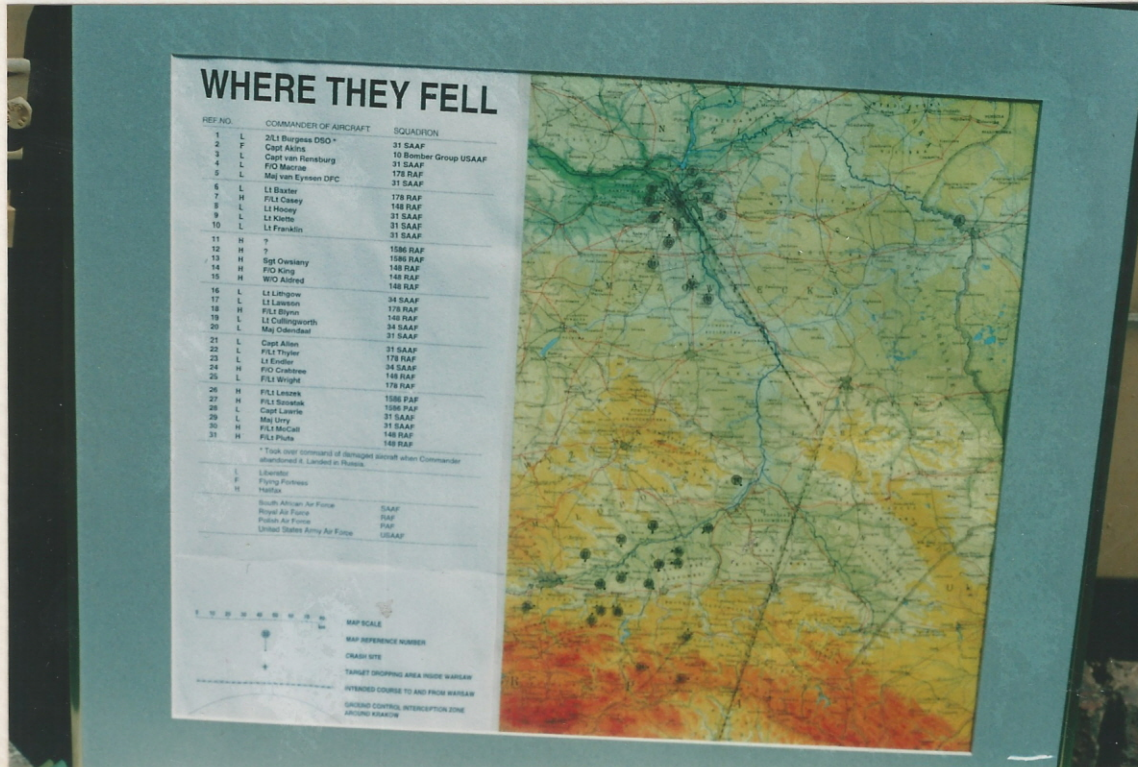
WHERE THEY FELL

| REF NO. | | COMMANDER OF AIRCRAFT | SQUADRON |
|---|---|---|---|
| 1 | L | 2/Lt Burgess DSO * | 31 SAAF |
| 2 | F | Capt Akins | 10 Bomber Group USAAF |
| 3 | L | Capt van Rensburg | 31 SAAF |
| 4 | L | F/O Macrae | 178 RAF |
| 5 | L | Maj van Eyssen DFC | 31 SAAF |
| 6 | L | Lt Baxter | 178 RAF |
| 7 | H | F/Lt Casey | 148 RAF |
| 8 | L | Lt Hooey | 31 SAAF |
| 9 | L | Lt Klette | 31 SAAF |
| 10 | L | Lt Franklin | 31 SAAF |
| 11 | H | ? | 1586 RAF |
| 12 | H | ? | 1586 RAF |
| 13 | H | Sgt Owsiany | 148 RAF |
| 14 | H | F/O King | 148 RAF |
| 15 | H | W/O Aldred | 148 RAF |
| 16 | L | Lt Lithgow | 34 SAAF |
| 17 | L | Lt Lawson | 178 RAF |
| 18 | H | F/Lt Blynn | 148 RAF |
| 19 | L | Lt Cullingworth | 34 SAAF |
| 20 | L | Maj Odendaal | 31 SAAF |
| 21 | L | Capt Allen | 31 SAAF |
| 22 | L | F/Lt Thyler | 178 RAF |
| 23 | L | Lt Endler | 34 SAAF |
| 24 | H | F/O Crabtree | 148 RAF |
| 25 | L | F/Lt Wright | 178 RAF |
| 26 | H | F/Lt Leszek | 1586 PAF |
| 27 | H | F/Lt Szostak | 1586 PAF |
| 28 | L | Capt Laarie | 31 SAAF |
| 29 | L | Maj Urry | 31 SAAF |
| 30 | H | F/Lt McCall | 148 RAF |
| 31 | H | F/Lt Pluta | 148 RAF |

* Took over command of damaged aircraft when Commander abandoned it. Landed in Russia.

L Liberator
F Flying Fortress
H Halifax

South African Air Force SAAF
Royal Air Force RAF
Polish Air Force PAF
United States Army Air Force USAAF

MAP SCALE
MAP REFERENCE NUMBER
CRASH SITE
TARGET DROPPING AREA INSIDE WARSAW
INTENDED COURSE TO AND FROM WARSAW
GROUND CONTROL INTERCEPTION ZONE AROUND KRAKOW